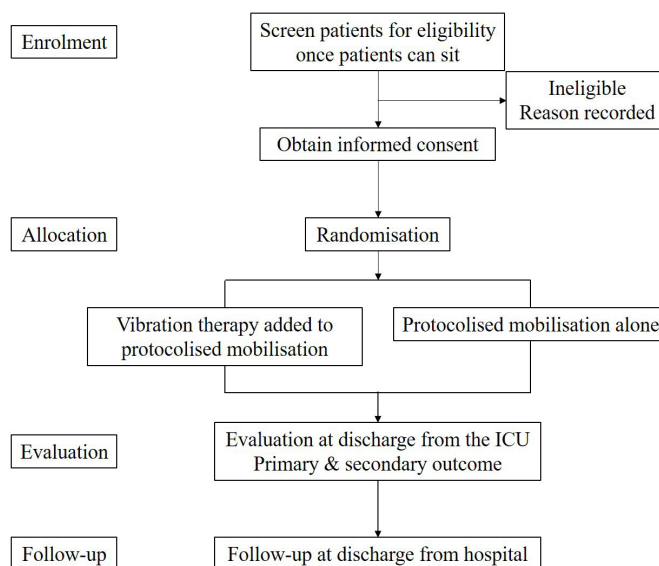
Enrolment

Screen patients for eligibility once patients can sit

Ineligible
Reason recorded

Obtain informed consent

Allocation

Randomisation

Vibration therapy added to protocolised mobilisation

Protocolised mobilisation alone

Evaluation

Evaluation at discharge from the ICU
Primary & secondary outcome

Follow-up

Follow-up at discharge from hospital